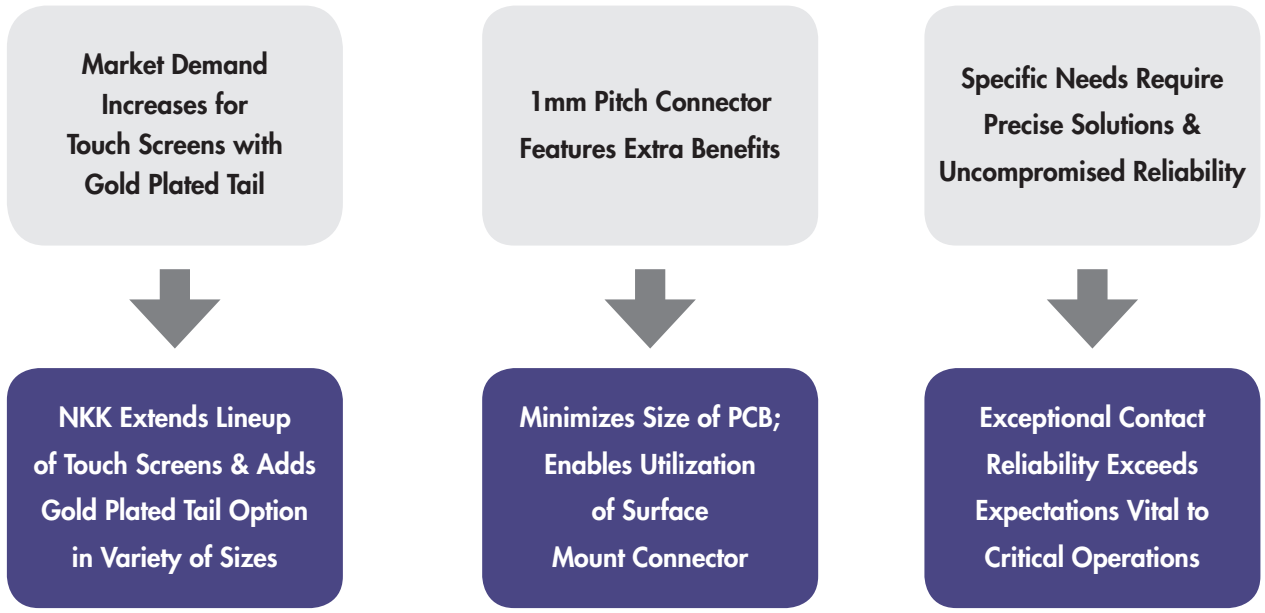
Market Demand Increases for Touch Screens with Gold Plated Tail

NKK Extends Lineup of Touch Screens & Adds Gold Plated Tail Option in Variety of Sizes

1mm Pitch Connector Features Extra Benefits

Minimizes Size of PCB; Enables Utilization of Surface Mount Connector

Specific Needs Require Precise Solutions & Uncompromised Reliability

Exceptional Contact Reliability Exceeds Expectations Vital to Critical Operations